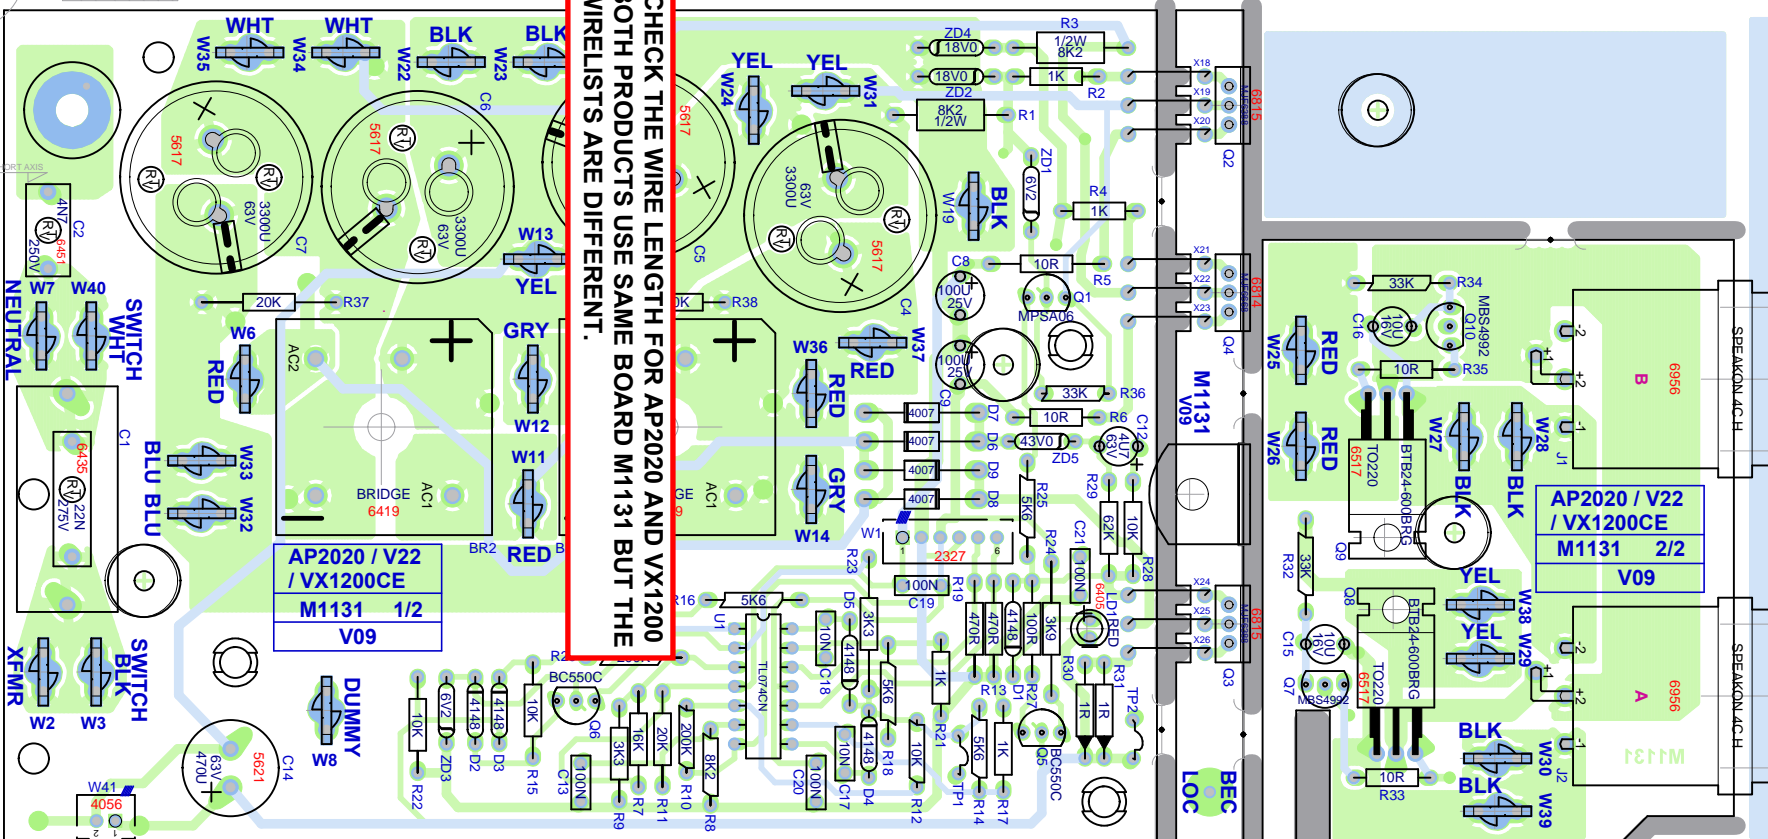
CHECK THE WIRE LENGTH FOR AP2020 AND VX1200
BOTH PRODUCTS USE SAME BOARD M1131 BUT THE
WIRELISTS ARE DIFFERENT.

WHT W35
WHT W34
BLK W22
BLK W23
YEL W24
YEL W31
C6
5617
5617
5617
5617
3300U 63V
C7
C5
C4
C2 4N7 250V 6451
W7 W40
NEUTRAL
SWITCH WHT
W6 RED
20K R37
AC2
W13 YEL
GRY W12
W11
BRIDGE 6419
AC1
BR2 RED
20K R38
W36 RED
W37 RED
C1 6435 22N 275V
BLU W33
BLU W32
AP2020 / V22
/ VX1200CE
M1131 1/2
V09
XFMR W2 W3
SWITCH BLK
DUMMY W8
W41 4056
C14 5621 470U 63V
ZD4 18V0
R3 1/2W 8K2
18V0 ZD2
1K R2
8K2 1/2W R1
ZD1 6V2
R4 1K
BLK W19
C8 100U 25V
10R R5
Q1 MPSA06
C9 100U 25V
33K R36
10R R6
4007 D7
4007 D6
4007 D9
4007 D8
43V0 ZD5
C12 4U7 63V
R25 5K6
R29
62K
10K
W1
2327
R23
100N C19
R19
R24
C21 100N
R28
LD1 RED 6405
6405
R16 5K6
U1
TL074CN
D5 3K3
10N C18
4148
5K6 R18
1K R21
470R
470R
4148
100R
3K9
R13 D1 R27
R30
R31
1R
1R
TP2
R22 10K
ZD3 6V2
D2 4148
D3 4148
BC550C Q6
R15 10K
C13 100N
R20
R9 3K3
16K R7
20K R11
200K R10
8K2 R8
C20 100N
10N C17
4148 D4
10K R12
5K6 TP1
1K R14 R17
Q5 BC550C
X18 X19 X20
6815
Q2
X21 X22 X23
6814
Q4
M1131 V09
X24 X25 X26
6815
Q3
LOC BEC
33K R34
C16 10U 16V
MBS4992 Q10
W25 RED
10R R35
W26 RED
TO220 6517
BTB24-600BRG
W27 BLK
W28 BLK
J1
B 6956
SPEAKON 4CH
AP2020 / V22
/ VX1200CE
M1131 2/2
V09
Q9
R32 33K
Q8
C15 10U 16V
Q7 MBS4992
BTB24-600BRG
TO220 6517
YEL W38
YEL W29
A 6956
SPEAKON 4CH
BLK W30
BLK W39
10R R33
J2
M1131